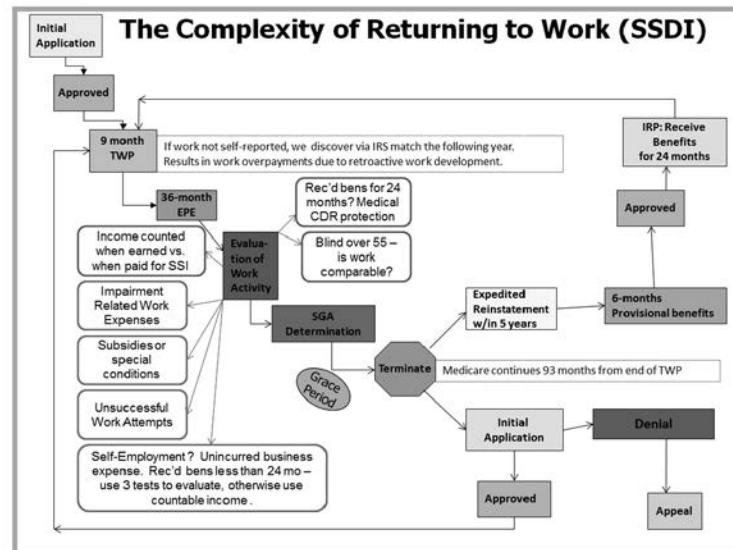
Initial Application

The Complexity of Returning to Work (SSDI)

Approved

9 month TWP

If work not self-reported, we discover via IRS match the following year. Results in work overpayments due to retroactive work development.

IRP: Receive Benefits for 24 months

36-month EPE

Rec'd bens for 24 months? Medical CDR protection

Income counted when earned vs. when paid for SSI

Evaluation of Work Activity

Blind over 55 – is work comparable?

Approved

Impairment Related Work Expenses

SGA Determination

Expedited Reinstatement w/in 5 years

6-months Provisional benefits

Subsidies or special conditions

Terminate

Medicare continues 93 months from end of TWP

Grace Period

Unsuccessful Work Attempts

Initial Application

Denial

Self-Employment? Unincurred business expense. Rec'd bens less than 24 mo – use 3 tests to evaluate, otherwise use countable income.

Approved

Appeal